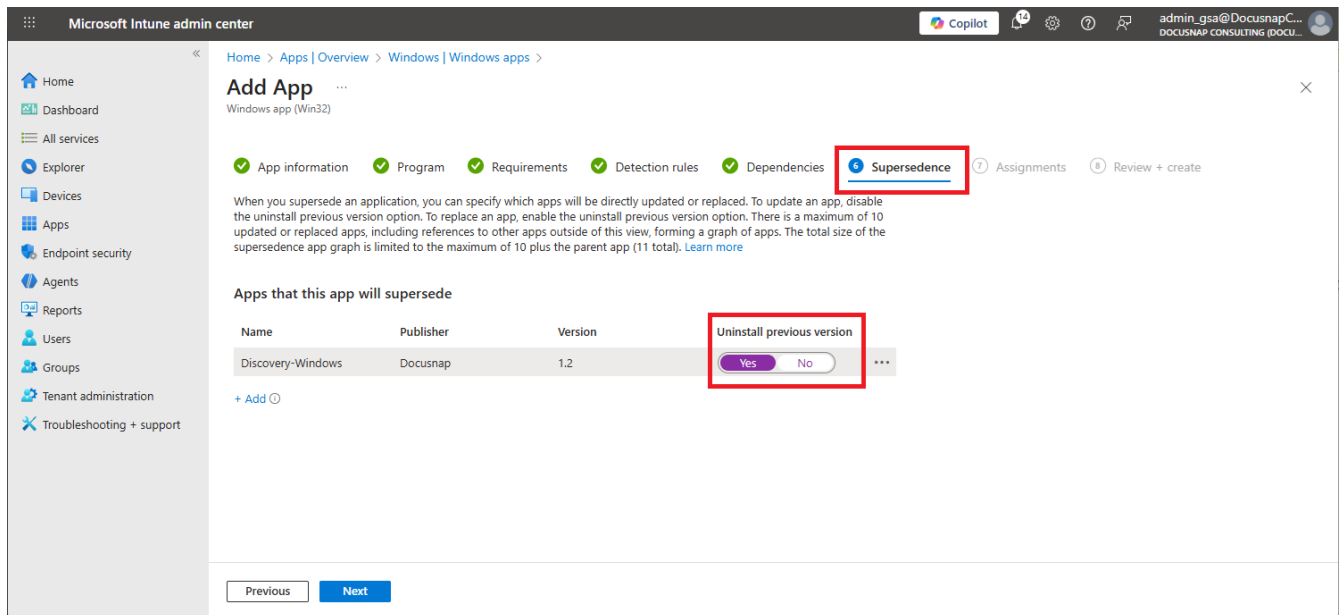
Microsoft Intune admin center

Copilot 14 admin_gsa@DocusnapC... DOCUSNAP CONSULTING (DOCU...

«

Home
Dashboard
All services
Explorer
Devices
Apps
Endpoint security
Agents
Reports
Users
Groups
Tenant administration
Troubleshooting + support

Home > Apps | Overview > Windows | Windows apps >

Add App ...

Windows app (Win32)

App information Program Requirements Detection rules Dependencies 6 Supersedence 7 Assignments 8 Review + create

When you supersede an application, you can specify which apps will be directly updated or replaced. To update an app, disable the uninstall previous version option. To replace an app, enable the uninstall previous version option. There is a maximum of 10 updated or replaced apps, including references to other apps outside of this view, forming a graph of apps. The total size of the supersedence app graph is limited to the maximum of 10 plus the parent app (11 total). Learn more

Apps that this app will supersede

| Name | Publisher | Version | Uninstall previous version |
|---|---|---|---|
| Discovery-Windows | Docusnap | 1.2 | Yes No |

+ Add

Previous Next